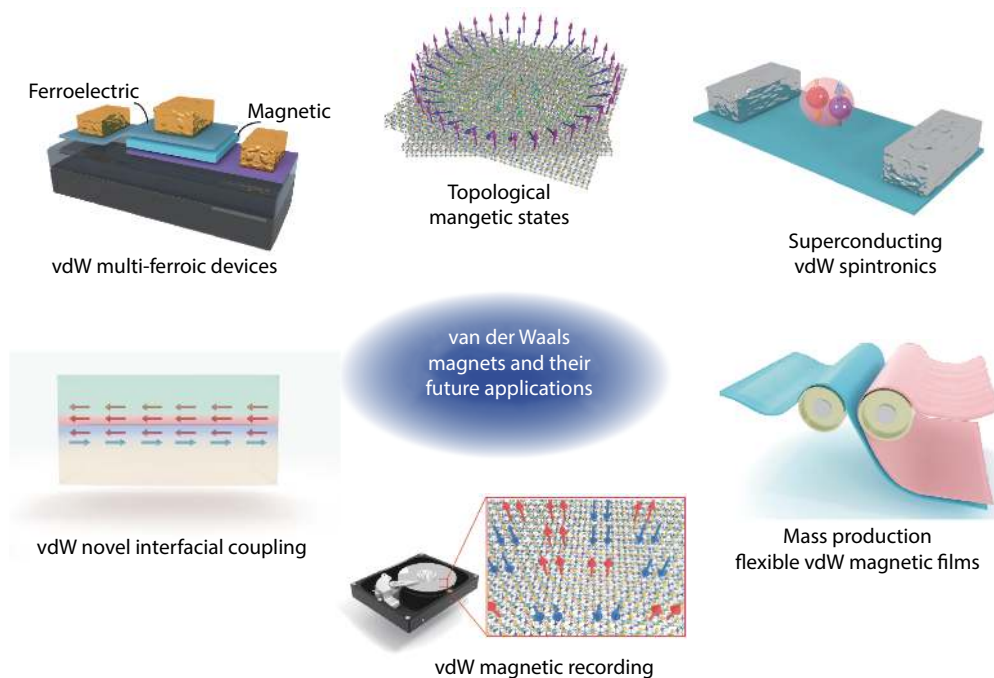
Ferroelectric

Magnetic

vdW multi-ferroic devices

Topological mangetic states

Superconducting vdW spintronics

van der Waals magnets and their future applications

vdW novel interfacial coupling

Mass production flexible vdW magnetic films

vdW magnetic recording